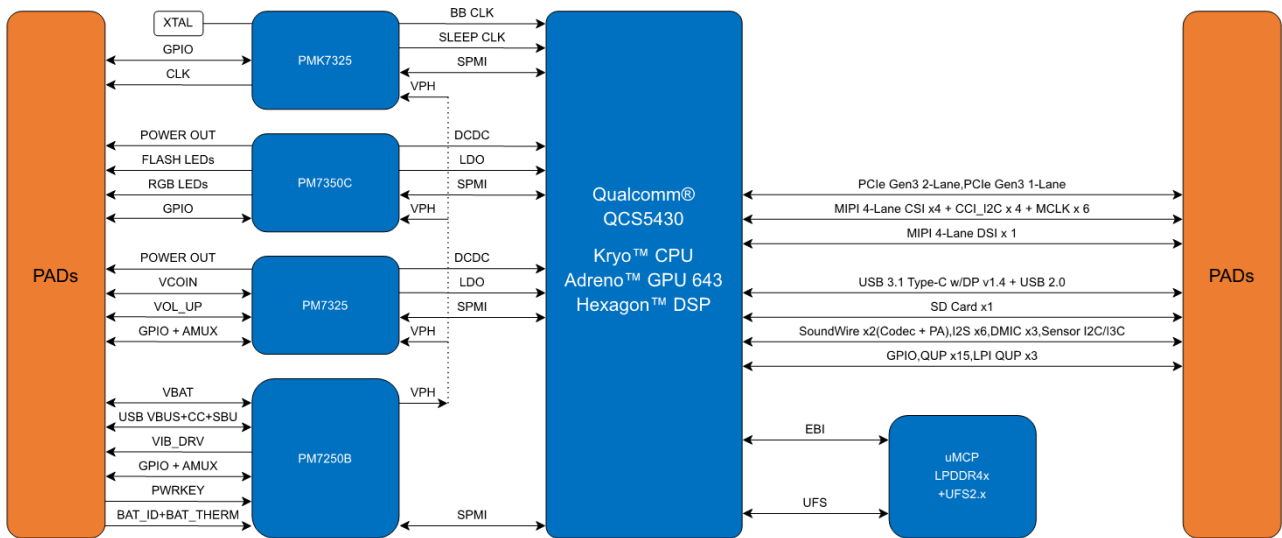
PADs

XTAL

GPIO

CLK

PMK7325

BB CLK

SLEEP CLK

SPMI

VPH

POWER OUT

FLASH LEDs

RGB LEDs

GPIO

PM7350C

DCDC

LDO

SPMI

VPH

POWER OUT

VCOIN

VOL_UP

GPIO + AMUX

PM7325

DCDC

LDO

SPMI

VPH

VBAT

USB VBUS+CC+SBU

VIB_DRV

GPIO + AMUX

PWRKEY

BAT_ID+BAT_THERM

PM7250B

VPH

SPMI

Qualcomm®
QCS5430

Kryo™ CPU
Adreno™ GPU 643
Hexagon™ DSP

PCIe Gen3 2-Lane,PCIe Gen3 1-Lane

MIPI 4-Lane CSI x4 + CCI_I2C x 4 + MCLK x 6

MIPI 4-Lane DSI x 1

USB 3.1 Type-C w/DP v1.4 + USB 2.0

SD Card x1

SoundWire x2(Codec + PA),I2S x6,DMIC x3,Sensor I2C/I3C

GPIO,QUP x15,LPI QUP x3

EBI

UFS

uMCP
LPDDR4x
+UFS2.x

PADs